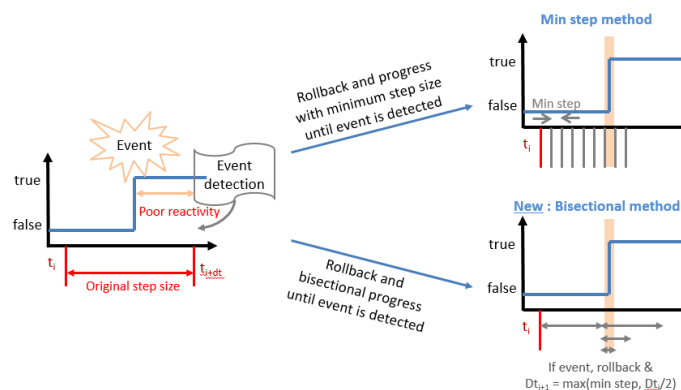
true

false

Event

Event detection

Poor reactivity

$t_i$

$t_{i+dt}$

Original step size

Rollback and progress with minimum step size until event is detected

Rollback and bisectional progress until event is detected

Min step method

true

false

Min step

$t_i$

New : Bisectional method

true

false

$t_i$

If event, rollback & $Dt_{i+1}$ = max(min step, $Dt_i$/2)